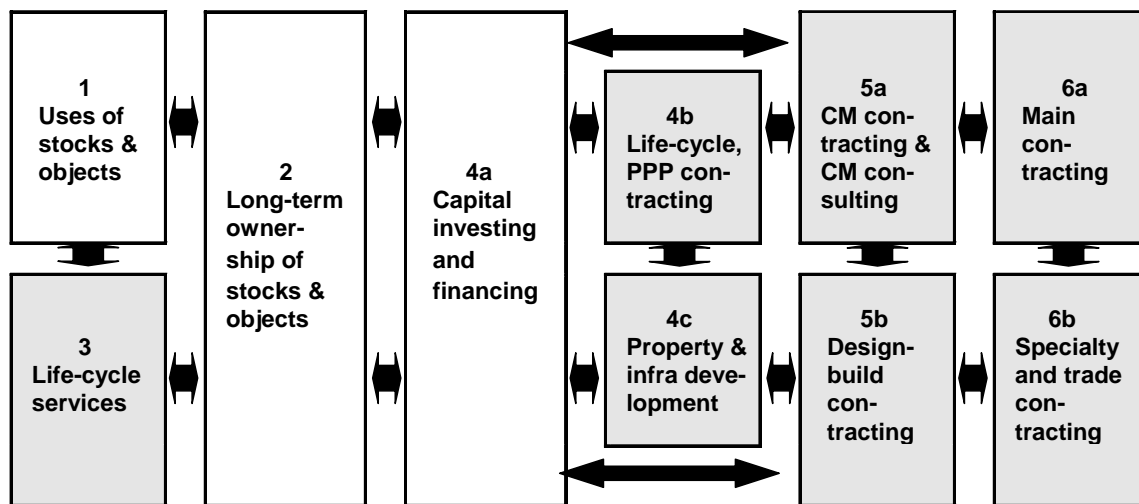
1
Uses of stocks & objects

2
Long-term ownership of stocks & objects

4a
Capital investing and financing

4b
Life-cycle, PPP contracting

5a
CM contracting & CM consulting

6a
Main contracting

3
Life-cycle services

4c
Property & infra development

5b
Design-build contracting

6b
Specialty and trade contracting